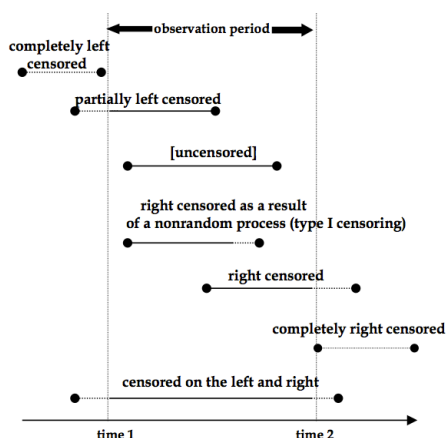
observation period

completely left censored

partially left censored

[uncensored]

right censored as a result of a nonrandom process (type I censoring)

right censored

completely right censored

censored on the left and right

time 1

time 2